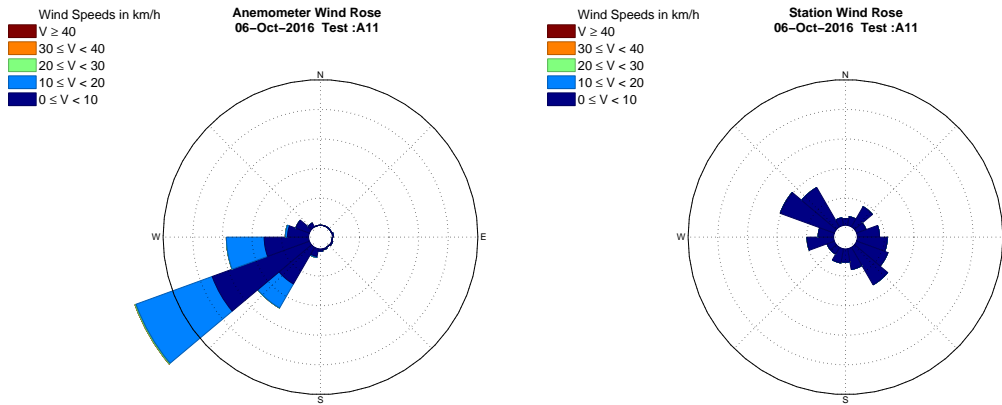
Wind Speeds in km/h
$V \geq 40$
$30 \leq V < 40$
$20 \leq V < 30$
$10 \leq V < 20$
$0 \leq V < 10$

Anemometer Wind Rose
06−Oct−2016 Test :A11

N
W
E
S

Wind Speeds in km/h
$V \geq 40$
$30 \leq V < 40$
$20 \leq V < 30$
$10 \leq V < 20$
$0 \leq V < 10$

Station Wind Rose
06−Oct−2016 Test :A11

N
W
S